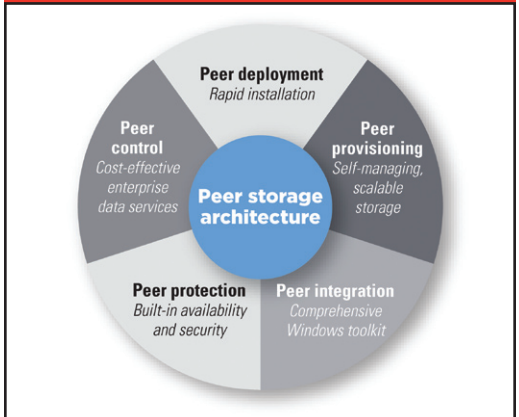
Peer deployment
Rapid installation

Peer provisioning
Self-managing, scalable storage

Peer integration
Comprehensive Windows toolkit

Peer protection
Built-in availability and security

Peer control
Cost-effective enterprise data services

Peer storage architecture